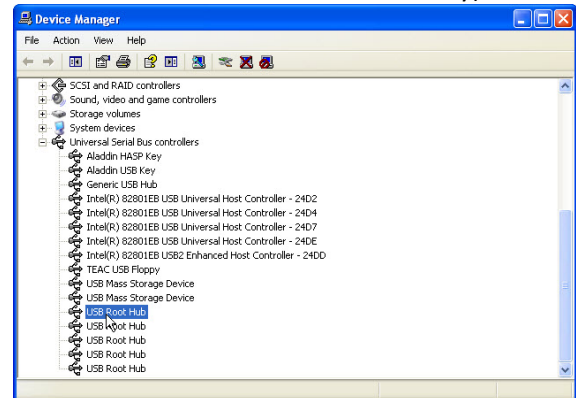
Device Manager

File Action View Help

SCSI and RAID controllers
Sound, video and game controllers
Storage volumes
System devices
Universal Serial Bus controllers
Aladdin HASP Key
Aladdin USB Key
Generic USB Hub
Intel(R) 82801EB USB Universal Host Controller - 24D2
Intel(R) 82801EB USB Universal Host Controller - 24D4
Intel(R) 82801EB USB Universal Host Controller - 24D7
Intel(R) 82801EB USB Universal Host Controller - 24DE
Intel(R) 82801EB USB2 Enhanced Host Controller - 24DD
TEAC USB Floppy
USB Mass Storage Device
USB Mass Storage Device
USB Root Hub
USB Root Hub
USB Root Hub
USB Root Hub
USB Root Hub